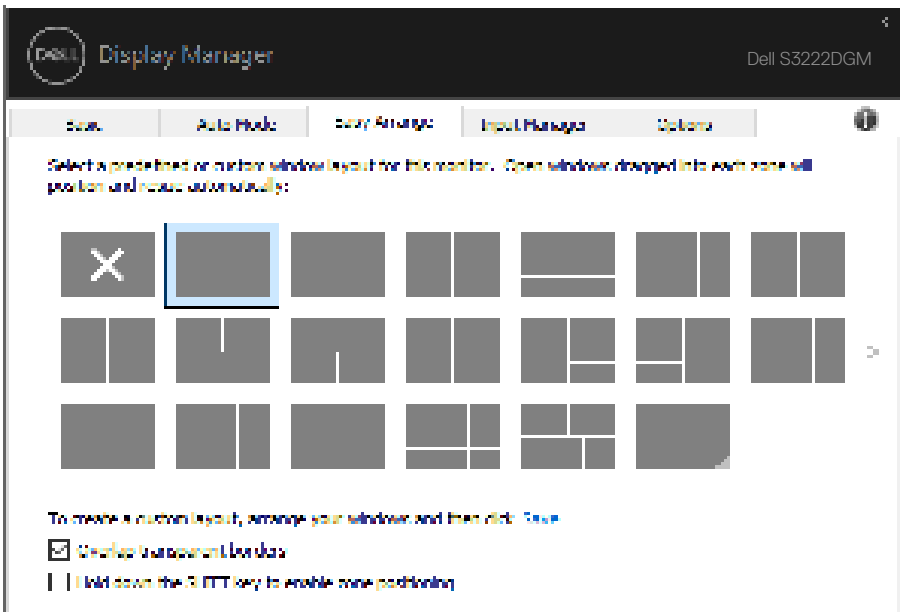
DELL Display Manager

Dell S3222DGM

Basic | Auto Mode | Easy Arrange | Input Manager | Options

Select a predefined or custom window layout for this monitor. Open windows dragged into each zone will position and resize automatically:

To create a custom layout, arrange your windows and then click Save.

Overlap transparent borders

Hold down the SHIFT key to enable zone positioning